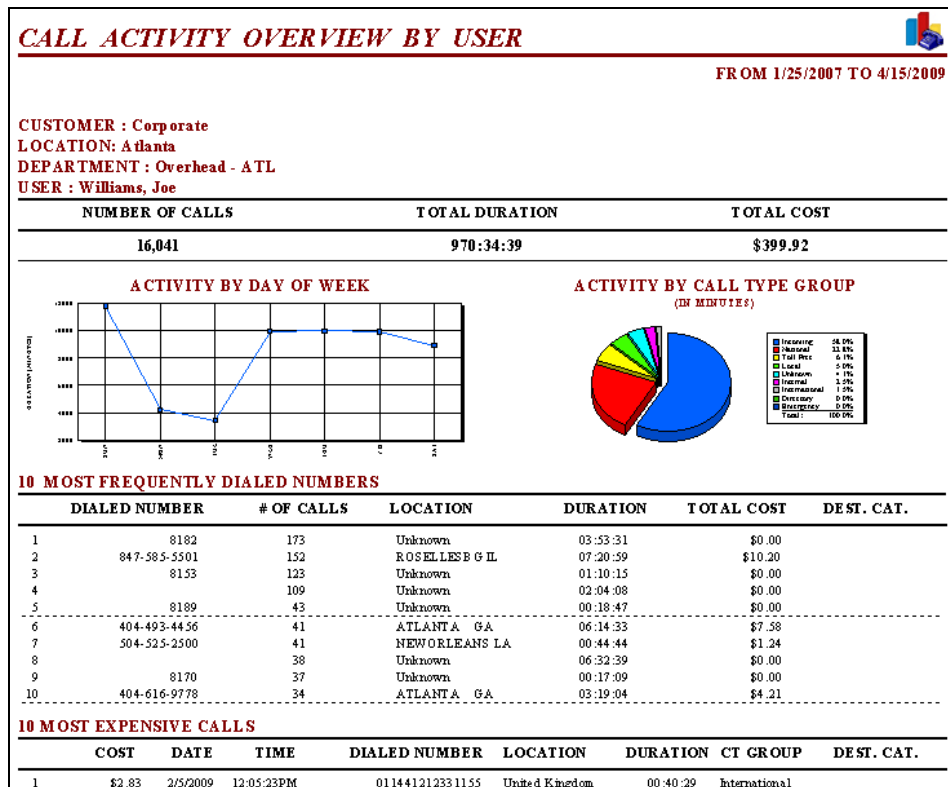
CALL ACTIVITY OVERVIEW BY USER

FROM 1/25/2007 TO 4/15/2009

CUSTOMER : Corporate
LOCATION: Atlanta
DEPARTMENT : Overhead - ATL
USER : Williams, Joe

| NUMBER OF CALLS | TOTAL DURATION | TOTAL COST |
|---|---|---|
| 16,041 | 970:34:39 | $399.92 |

ACTIVITY BY DAY OF WEEK

ACTIVITY BY CALL TYPE GROUP
(IN MINUTES)

Incoming 58.0%
National 23.8%
Toll Free 6.1%
Local 5.0%
Unknown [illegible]
Internal 3.5%
International 1.5%
Directory 0.0%
Emergency 0.0%
Total: 100.0%

10 MOST FREQUENTLY DIALED NUMBERS

| | DIALED NUMBER | # OF CALLS | LOCATION | DURATION | TOTAL COST | DEST. CAT. |
|---|---|---|---|---|---|---|
| 1 | 8182 | 173 | Unknown | 03:53:31 | $0.00 | |
| 2 | 847-585-5501 | 152 | ROSELLESB G IL | 07:20:59 | $10.20 | |
| 3 | 8153 | 123 | Unknown | 01:10:15 | $0.00 | |
| 4 | | 109 | Unknown | 02:04:08 | $0.00 | |
| 5 | 8189 | 43 | Unknown | 00:18:47 | $0.00 | |
| 6 | 404-493-4456 | 41 | ATLANTA GA | 06:14:33 | $7.58 | |
| 7 | 504-525-2500 | 41 | NEWORLEANS LA | 00:44:44 | $1.24 | |
| 8 | | 38 | Unknown | 06:32:39 | $0.00 | |
| 9 | 8170 | 37 | Unknown | 00:17:09 | $0.00 | |
| 10 | 404-616-9778 | 34 | ATLANTA GA | 03:19:04 | $4.21 | |

10 MOST EXPENSIVE CALLS

| | COST | DATE | TIME | DIALED NUMBER | LOCATION | DURATION | CT GROUP | DEST. CAT. |
|---|---|---|---|---|---|---|---|---|
| 1 | $2.83 | 2/5/2009 | 12:05:23PM | 011441212331155 | United Kingdom | 00:40:29 | International | |